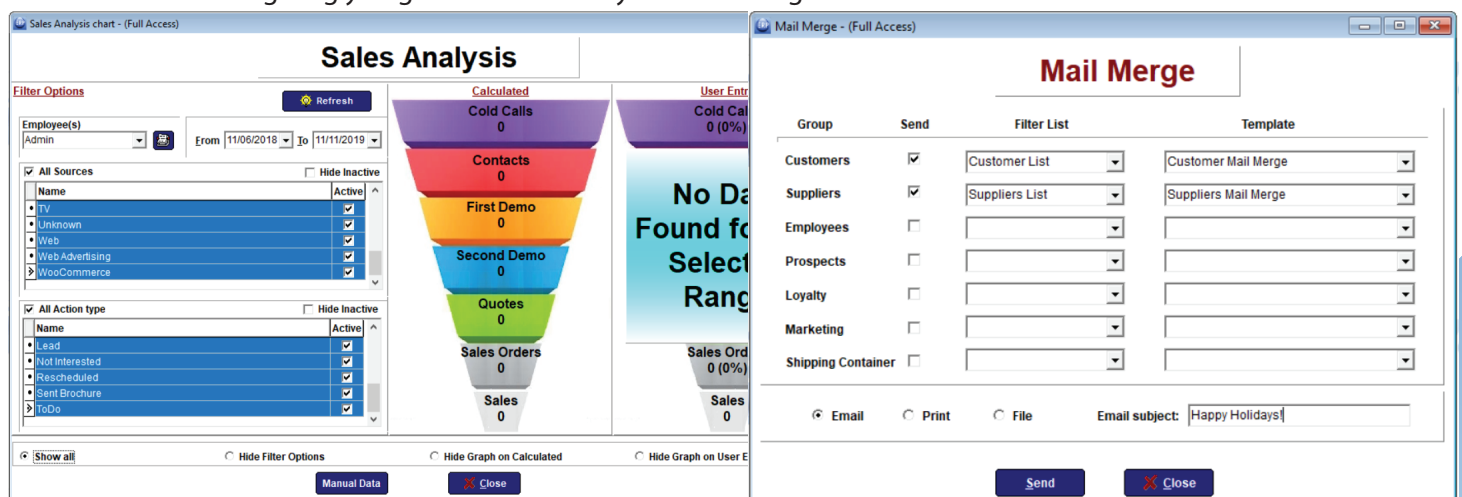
Sales Analysis chart - (Full Access)

Sales Analysis

Filter Options

Refresh

Employee(s)
Admin

From 11/06/2018 To 11/11/2019

All Sources
Hide Inactive

| Name | Active |
|---|---|
| TV | ☑ |
| Unknown | ☑ |
| Web | ☑ |
| Web Advertising | ☑ |
| WooCommerce | ☑ |

All Action type
Hide Inactive

| Name | Active |
|---|---|
| Lead | ☑ |
| Not Interested | ☑ |
| Rescheduled | ☑ |
| Sent Brochure | ☑ |
| ToDo | ☑ |

Calculated

Cold Calls
0
Contacts
0
First Demo
0
Second Demo
0
Quotes
0
Sales Orders
0
Sales
0

User Entr

Cold Cal
0 (0%)

No Da
Found fo
Select
Rang

Sales Ord
0 (0%)
Sales
0

Show all
Hide Filter Options
Hide Graph on Calculated
Hide Graph on User E

Manual Data
Close

Mail Merge - (Full Access)

Mail Merge

| Group | Send | Filter List | Template |
|---|---|---|---|
| Customers | ☑ | Customer List | Customer Mail Merge |
| Suppliers | ☑ | Suppliers List | Suppliers Mail Merge |
| Employees | ☐ | | |
| Prospects | ☐ | | |
| Loyalty | ☐ | | |
| Marketing | ☐ | | |
| Shipping Container | ☐ | | |

Email
Print
File
Email subject: Happy Holidays!

Send
Close